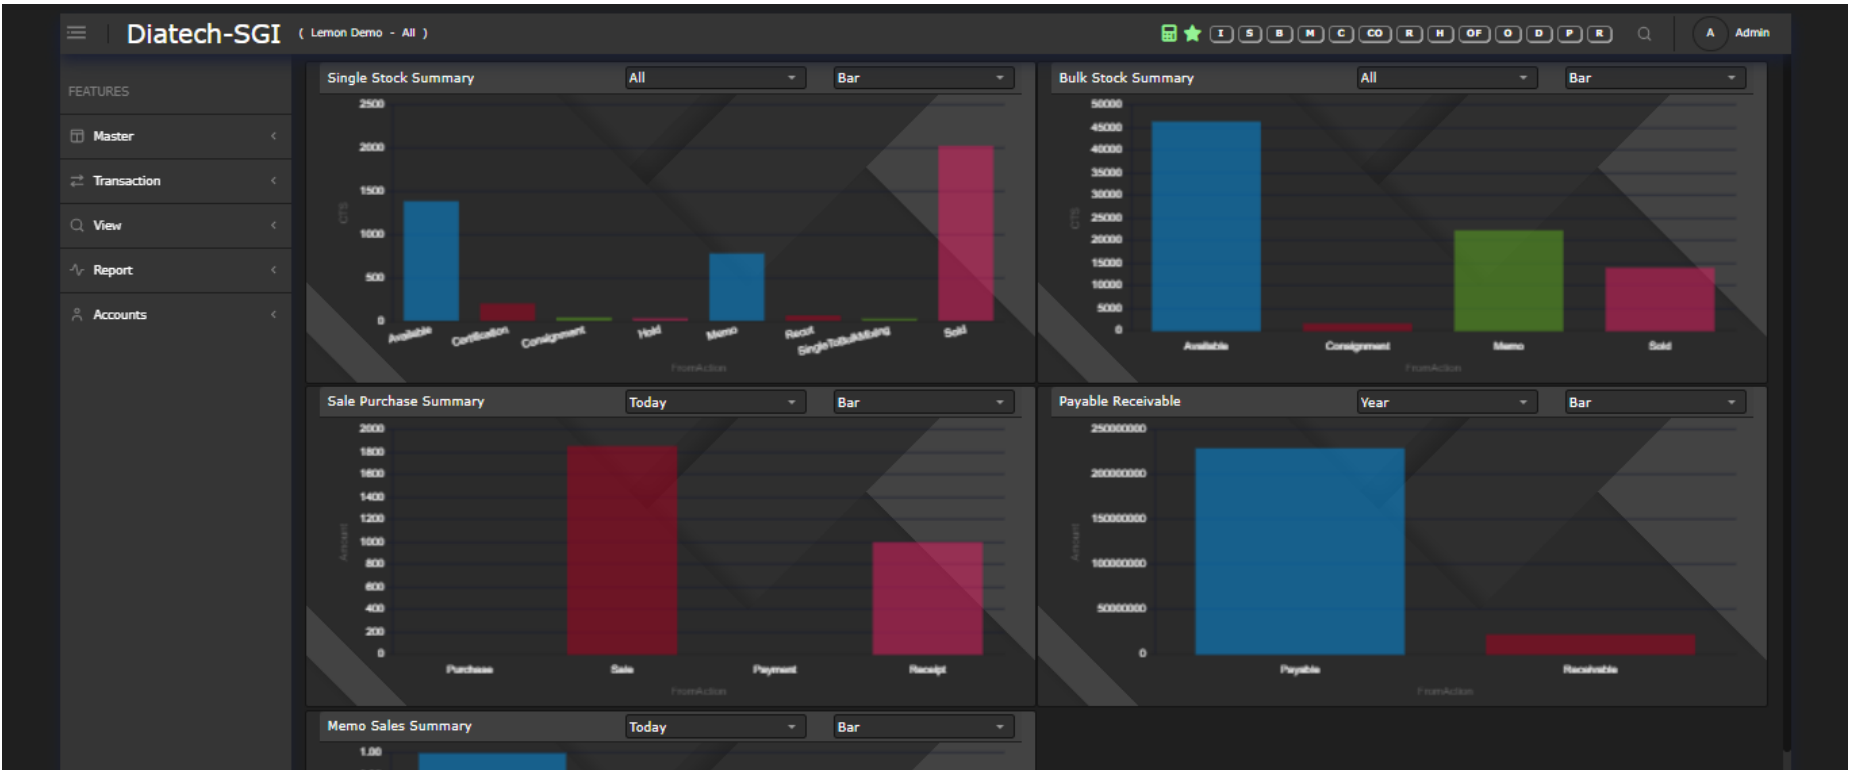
Diatech-SGI ( Lemon Demo - All )

I S B M C CO R H OF O D P R

A Admin

FEATURES

Master

Transaction

View

Report

Accounts

Single Stock Summary All Bar

2500
2000
1500
1000
500
0

CTS

Available Certification Consignment Hold Memo Recut SingleToBulkMixing Sold

FromAction

Bulk Stock Summary All Bar

50000
45000
40000
35000
30000
25000
20000
15000
10000
5000
0

CTS

Available Consignment Memo Sold

FromAction

Sale Purchase Summary Today Bar

2000
1800
1600
1400
1200
1000
800
600
400
200
0

Amount

Purchase Sale Payment Receipt

FromAction

Payable Receivable Year Bar

250000000
200000000
150000000
100000000
50000000
0

Amount

Payable Receivable

FromAction

Memo Sales Summary Today Bar

1.00